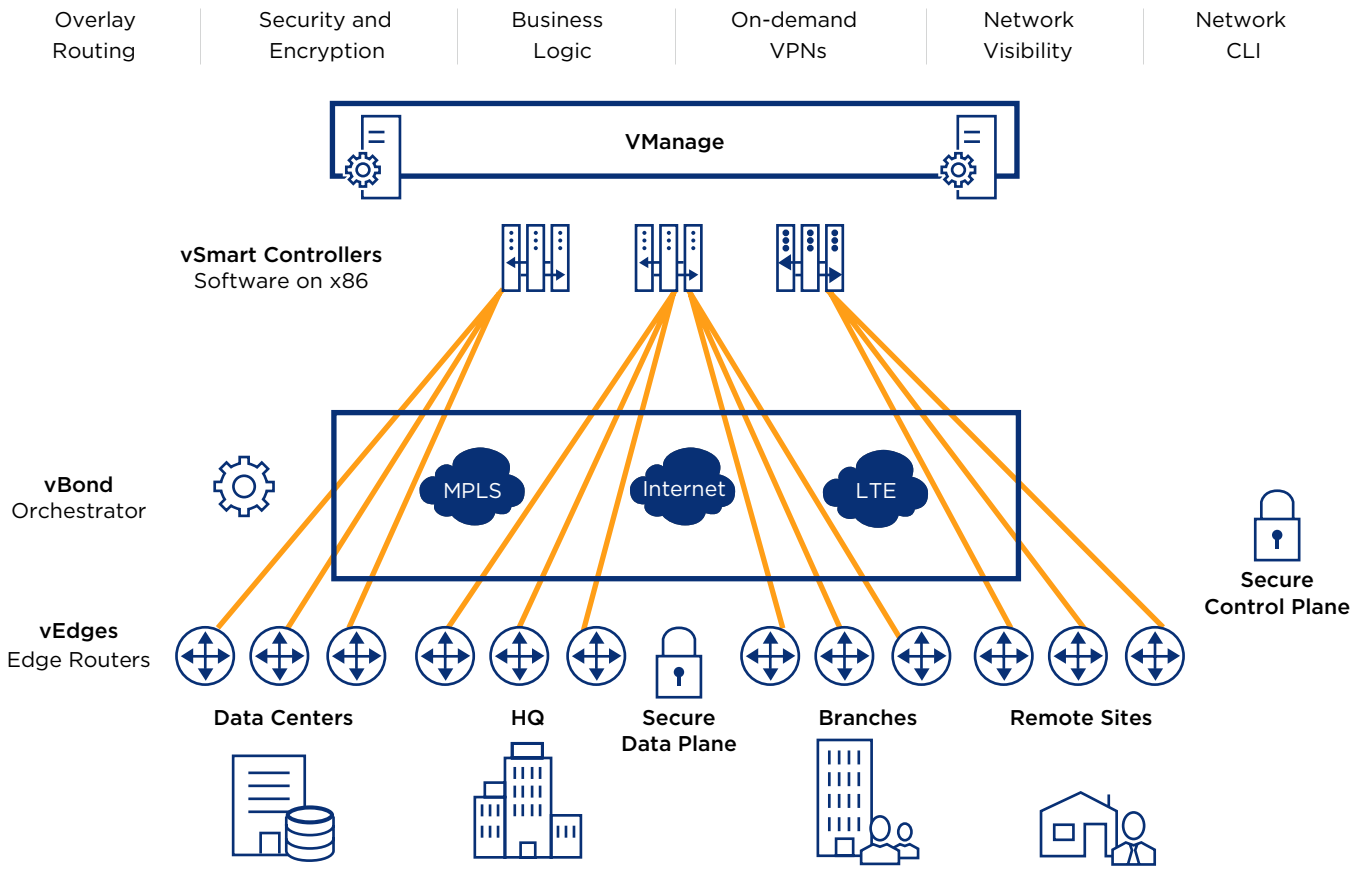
Overlay Routing

Security and Encryption

Business Logic

On-demand VPNs

Network Visibility

Network CLI

VManage

vSmart Controllers
Software on x86

vBond
Orchestrator

MPLS

Internet

LTE

Secure Control Plane

vEdges
Edge Routers

Data Centers

HQ

Secure Data Plane

Branches

Remote Sites